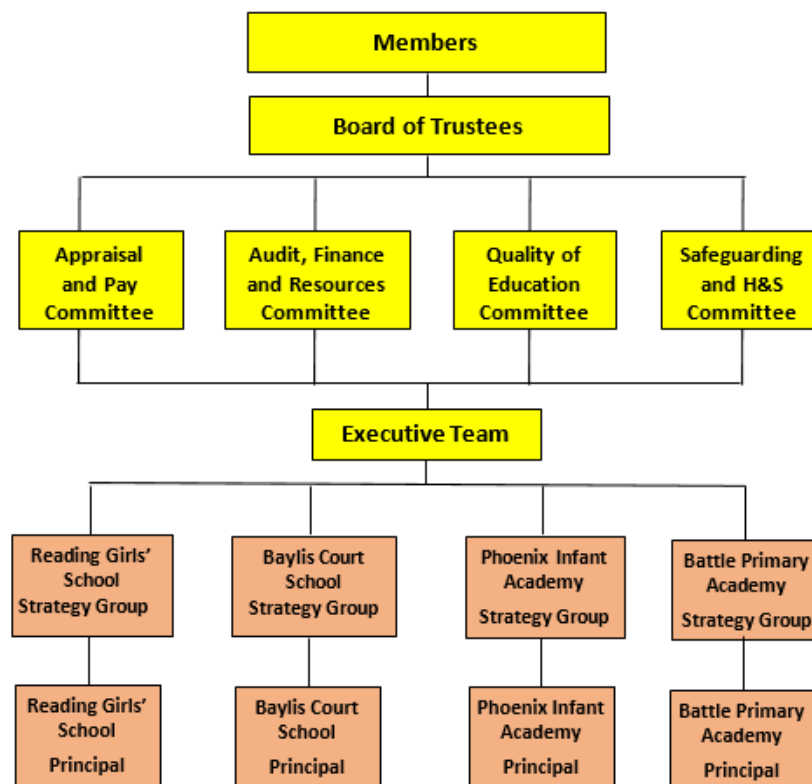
Members

Board of Trustees

Appraisal and Pay Committee

Audit, Finance and Resources Committee

Quality of Education Committee

Safeguarding and H&S Committee

Executive Team

Reading Girls' School Strategy Group

Baylis Court School Strategy Group

Phoenix Infant Academy Strategy Group

Battle Primary Academy Strategy Group

Reading Girls' School Principal

Baylis Court School Principal

Phoenix Infant Academy Principal

Battle Primary Academy Principal